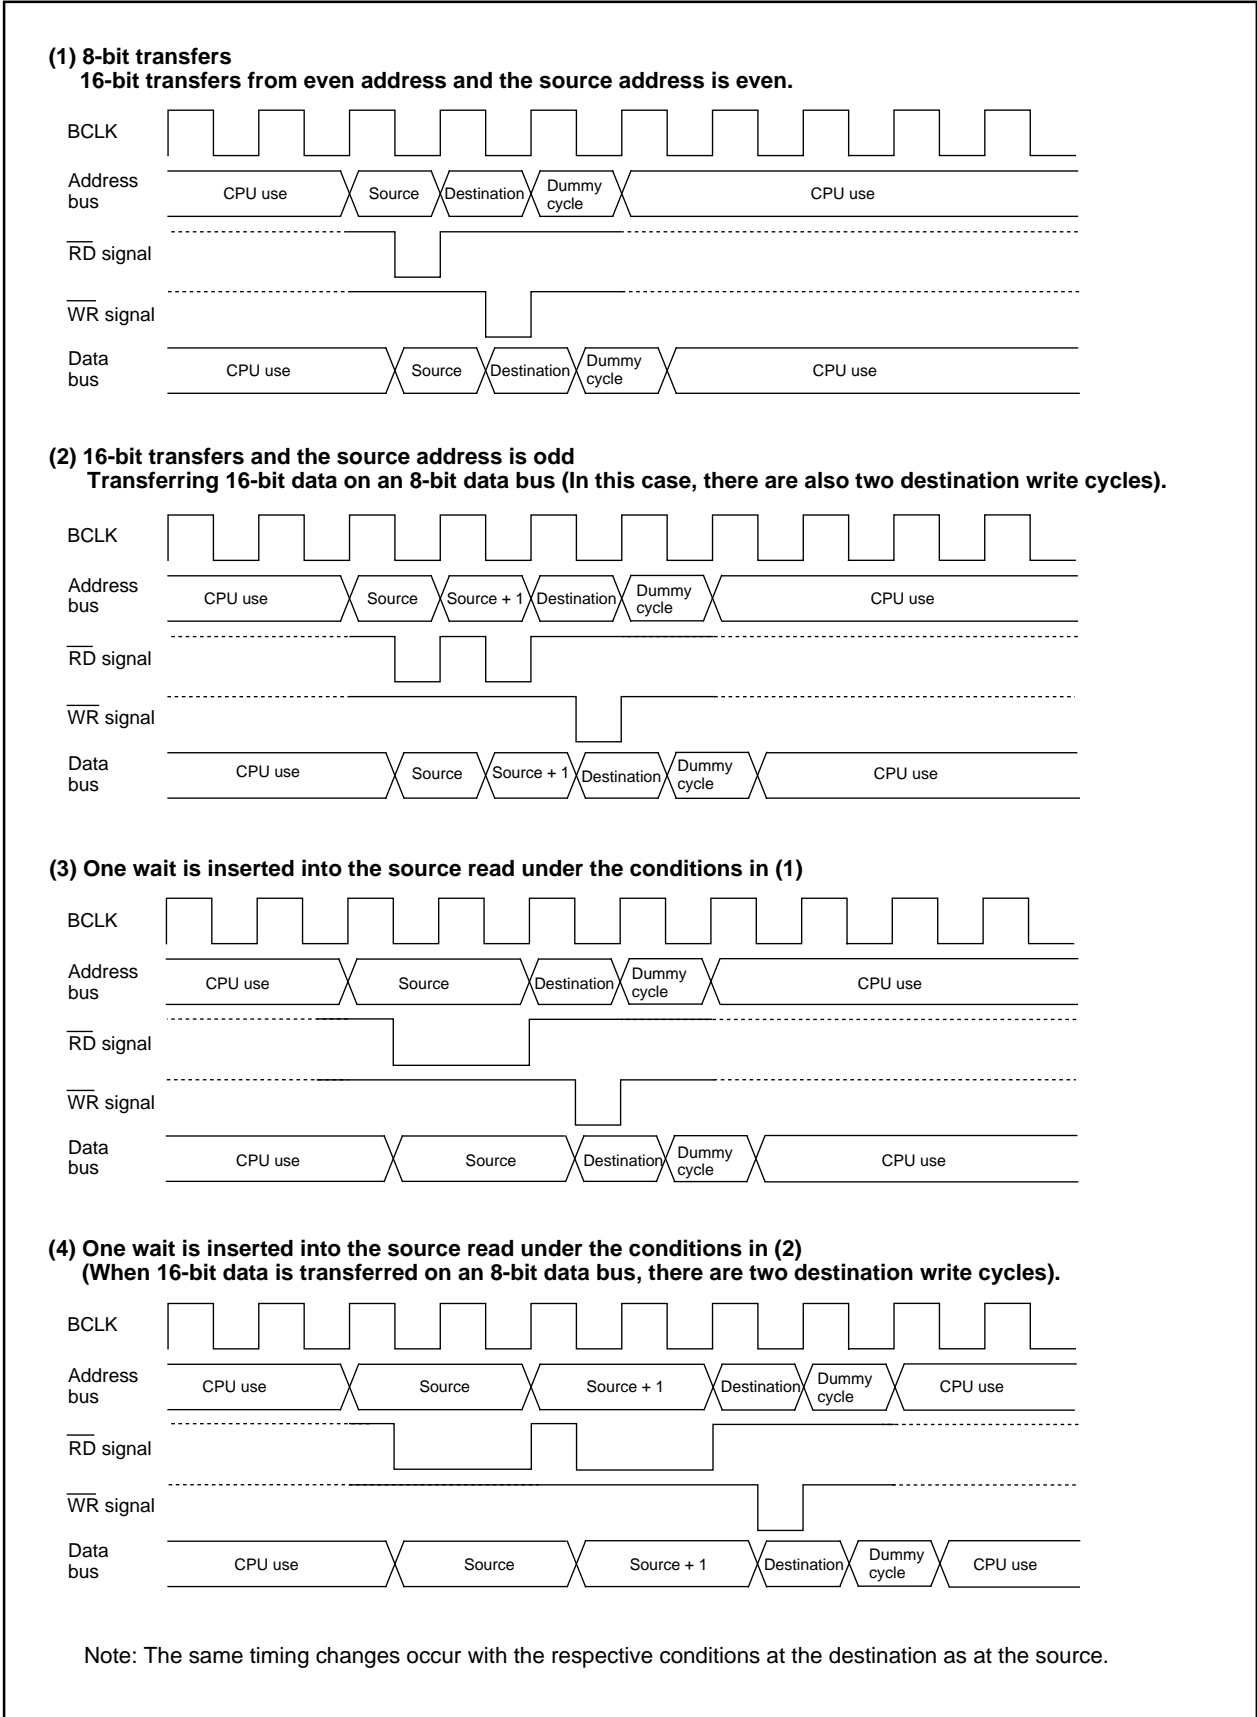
(1) 8-bit transfers
16-bit transfers from even address and the source address is even.

BCLK

Address bus CPU use Source Destination Dummy cycle CPU use

$\overline{RD}$ signal

$\overline{WR}$ signal

Data bus CPU use Source Destination Dummy cycle CPU use

(2) 16-bit transfers and the source address is odd
Transferring 16-bit data on an 8-bit data bus (In this case, there are also two destination write cycles).

BCLK

Address bus CPU use Source Source + 1 Destination Dummy cycle CPU use

$\overline{RD}$ signal

$\overline{WR}$ signal

Data bus CPU use Source Source + 1 Destination Dummy cycle CPU use

(3) One wait is inserted into the source read under the conditions in (1)

BCLK

Address bus CPU use Source Destination Dummy cycle CPU use

$\overline{RD}$ signal

$\overline{WR}$ signal

Data bus CPU use Source Destination Dummy cycle CPU use

(4) One wait is inserted into the source read under the conditions in (2)
(When 16-bit data is transferred on an 8-bit data bus, there are two destination write cycles).

BCLK

Address bus CPU use Source Source + 1 Destination Dummy cycle CPU use

$\overline{RD}$ signal

$\overline{WR}$ signal

Data bus CPU use Source Source + 1 Destination Dummy cycle CPU use

Note: The same timing changes occur with the respective conditions at the destination as at the source.